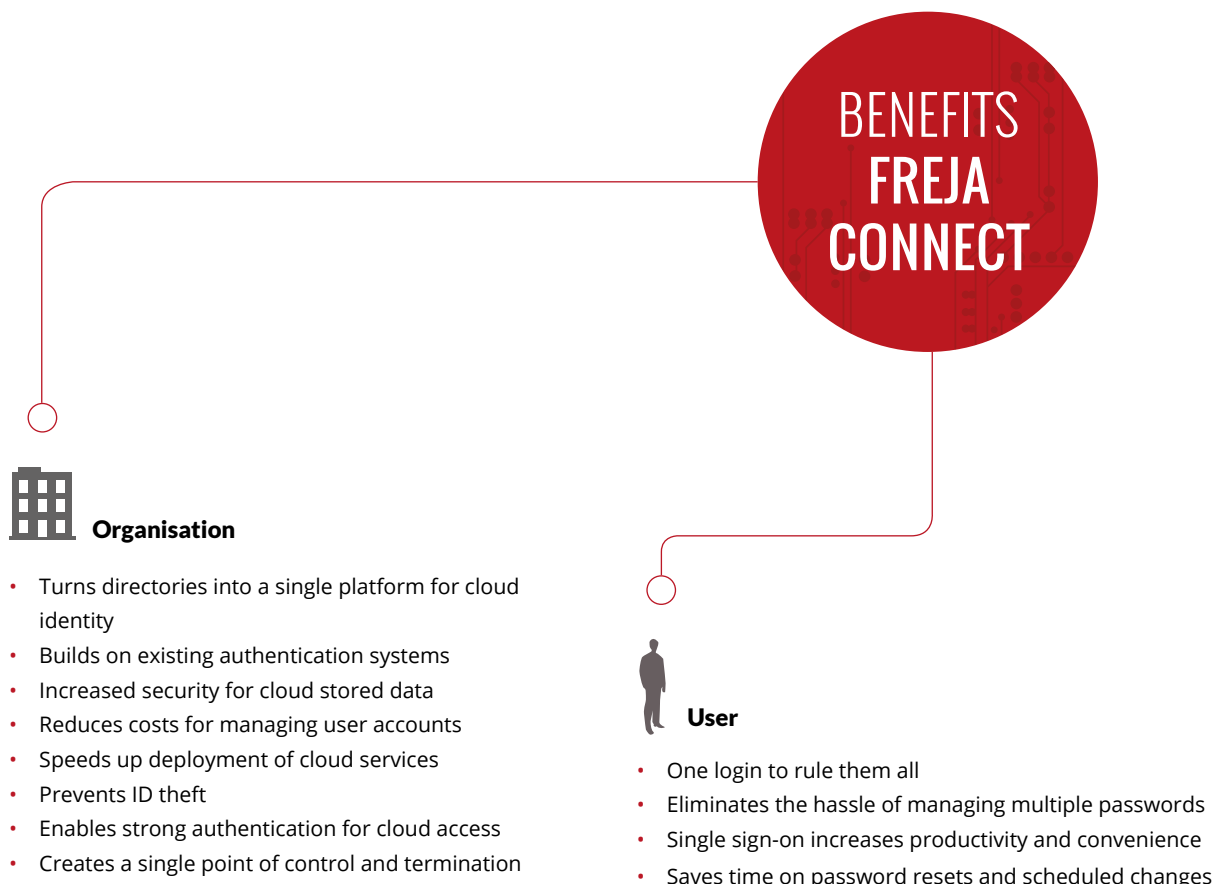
BENEFITS
FREJA
CONNECT

Organisation

- Turns directories into a single platform for cloud identity
- Builds on existing authentication systems
- Increased security for cloud stored data
- Reduces costs for managing user accounts
- Speeds up deployment of cloud services
- Prevents ID theft
- Enables strong authentication for cloud access
- Creates a single point of control and termination

User

- One login to rule them all
- Eliminates the hassle of managing multiple passwords
- Single sign-on increases productivity and convenience
- Saves time on password resets and scheduled changes